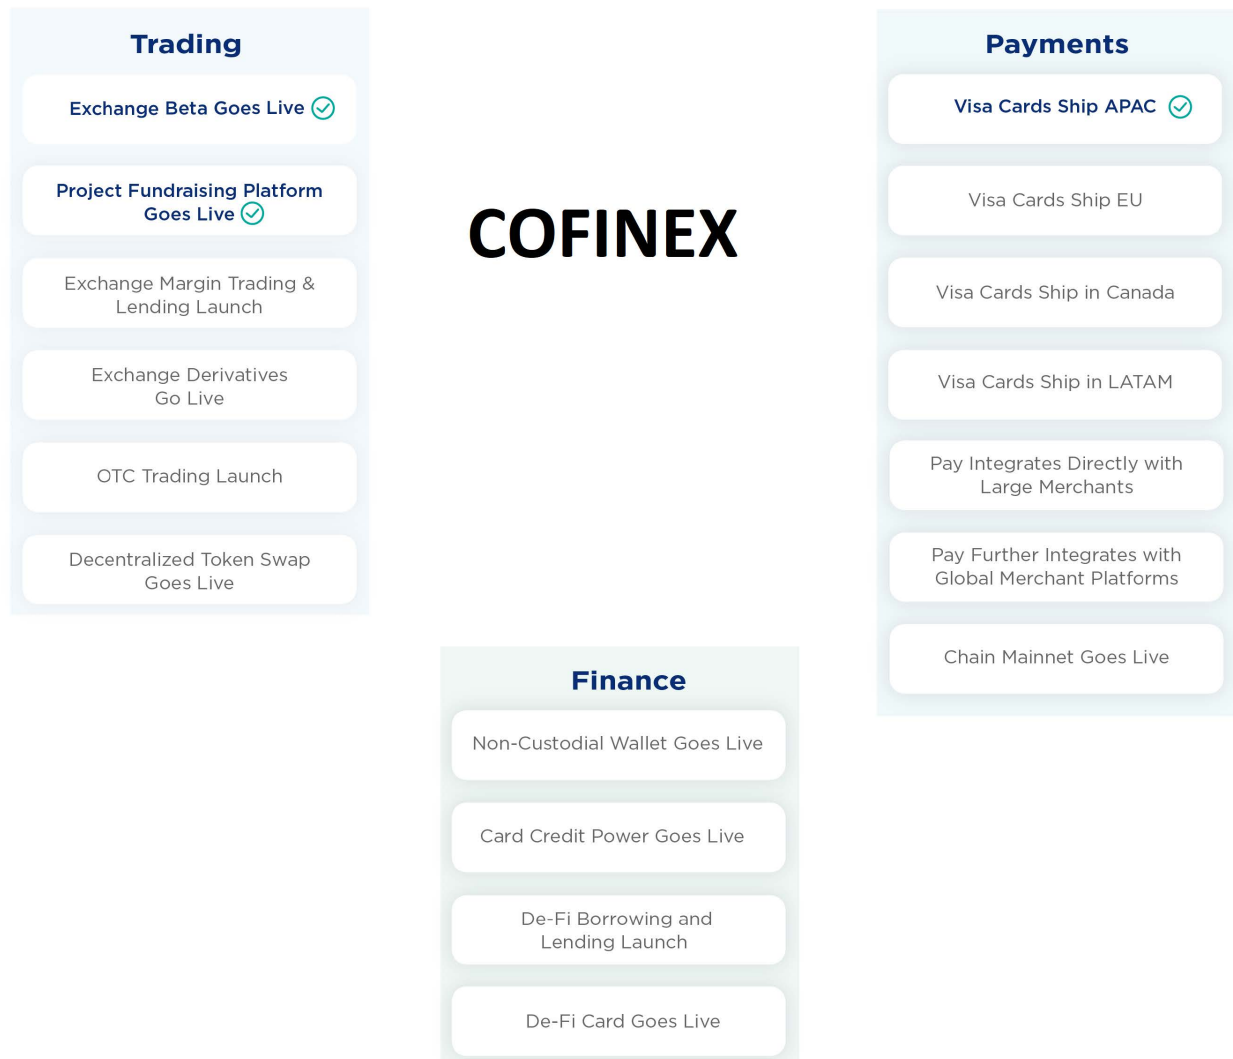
Trading

Exchange Beta Goes Live

Project Fundraising Platform Goes Live

Exchange Margin Trading & Lending Launch

Exchange Derivatives Go Live

OTC Trading Launch

Decentralized Token Swap Goes Live

COFINEX

Payments

Visa Cards Ship APAC

Visa Cards Ship EU

Visa Cards Ship in Canada

Visa Cards Ship in LATAM

Pay Integrates Directly with Large Merchants

Pay Further Integrates with Global Merchant Platforms

Chain Mainnet Goes Live

Finance

Non-Custodial Wallet Goes Live

Card Credit Power Goes Live

De-Fi Borrowing and Lending Launch

De-Fi Card Goes Live